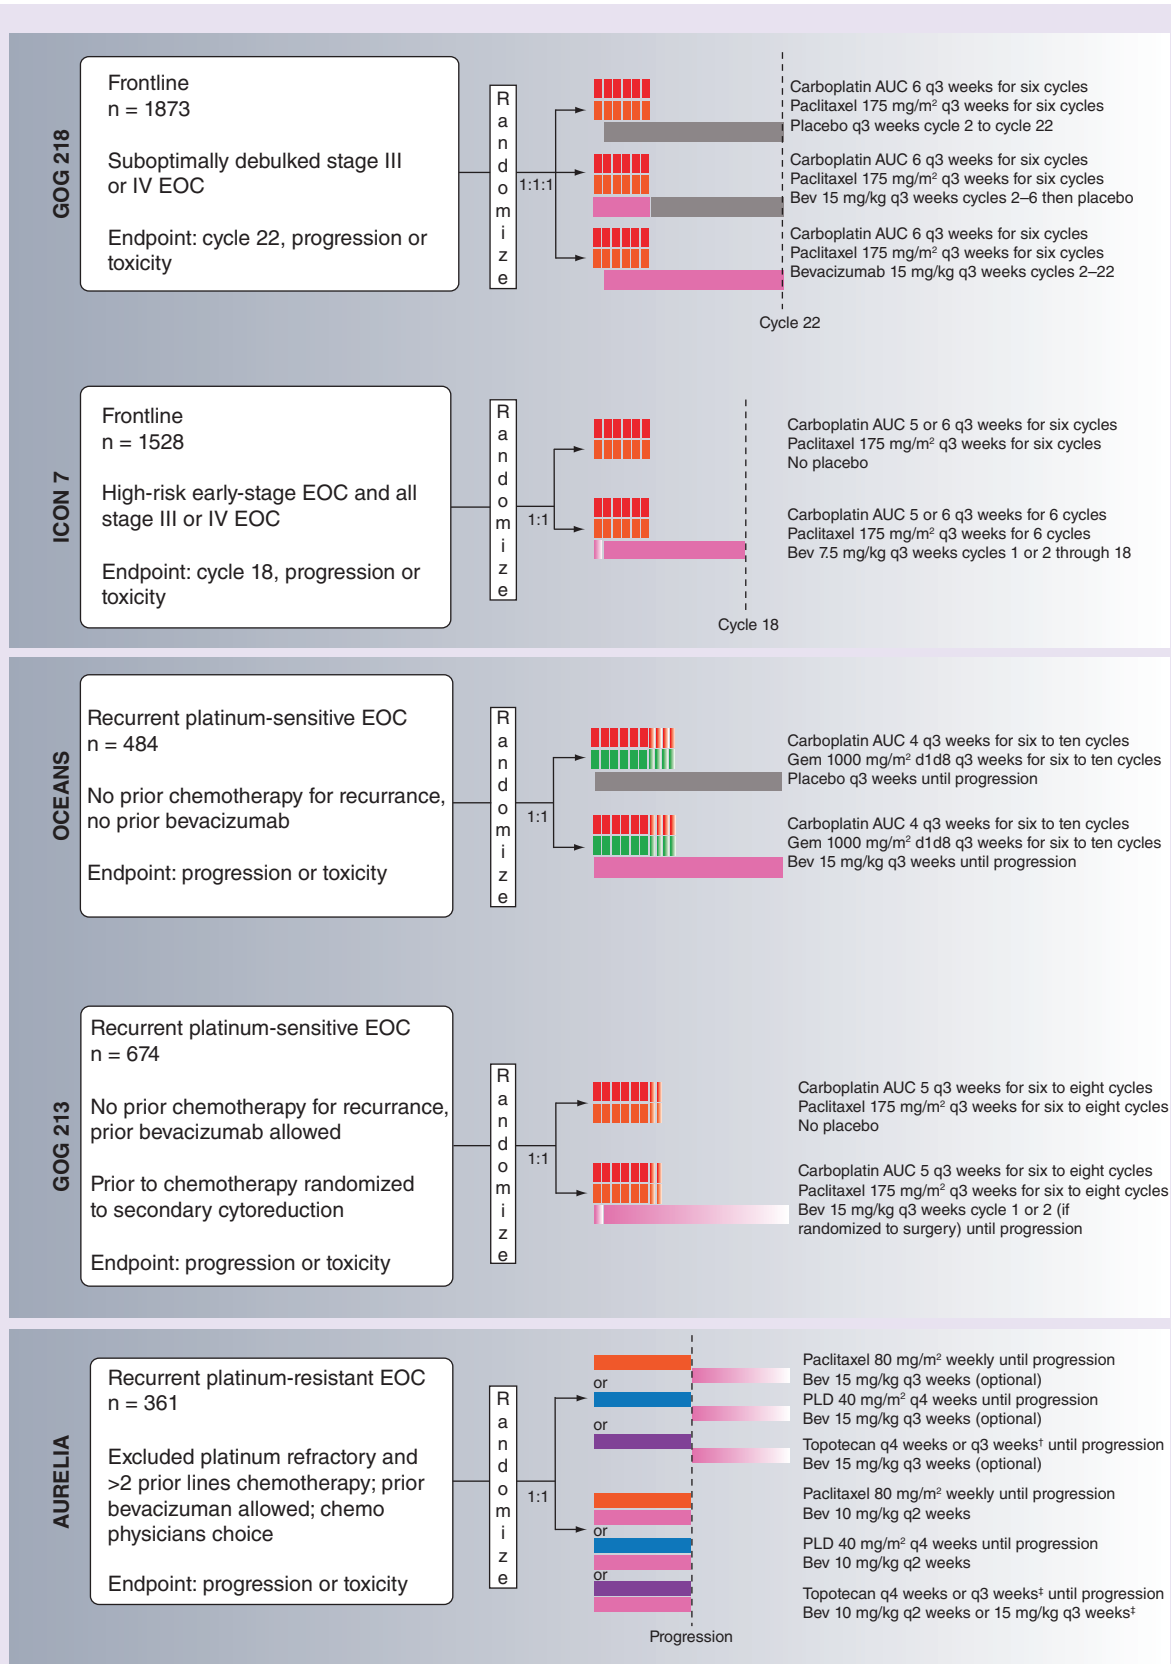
GOG 218

Frontline
n = 1873

Suboptimally debulked stage III or IV EOC

Endpoint: cycle 22, progression or toxicity

Randomize

1:1:1

Carboplatin AUC 6 q3 weeks for six cycles
Paclitaxel 175 mg/m$^2$ q3 weeks for six cycles
Placebo q3 weeks cycle 2 to cycle 22

Carboplatin AUC 6 q3 weeks for six cycles
Paclitaxel 175 mg/m$^2$ q3 weeks for six cycles
Bev 15 mg/kg q3 weeks cycles 2–6 then placebo

Carboplatin AUC 6 q3 weeks for six cycles
Paclitaxel 175 mg/m$^2$ q3 weeks for six cycles
Bevacizumab 15 mg/kg q3 weeks cycles 2–22

Cycle 22

ICON 7

Frontline
n = 1528

High-risk early-stage EOC and all stage III or IV EOC

Endpoint: cycle 18, progression or toxicity

Randomize

1:1

Carboplatin AUC 5 or 6 q3 weeks for six cycles
Paclitaxel 175 mg/m$^2$ q3 weeks for six cycles
No placebo

Carboplatin AUC 5 or 6 q3 weeks for 6 cycles
Paclitaxel 175 mg/m$^2$ q3 weeks for 6 cycles
Bev 7.5 mg/kg q3 weeks cycles 1 or 2 through 18

Cycle 18

OCEANS

Recurrent platinum-sensitive EOC
n = 484

No prior chemotherapy for recurrance, no prior bevacizumab

Endpoint: progression or toxicity

Randomize

1:1

Carboplatin AUC 4 q3 weeks for six to ten cycles
Gem 1000 mg/m$^2$ d1d8 q3 weeks for six to ten cycles
Placebo q3 weeks until progression

Carboplatin AUC 4 q3 weeks for six to ten cycles
Gem 1000 mg/m$^2$ d1d8 q3 weeks for six to ten cycles
Bev 15 mg/kg q3 weeks until progression

GOG 213

Recurrent platinum-sensitive EOC
n = 674

No prior chemotherapy for recurrance, prior bevacizumab allowed

Prior to chemotherapy randomized to secondary cytoreduction

Endpoint: progression or toxicity

Randomize

1:1

Carboplatin AUC 5 q3 weeks for six to eight cycles
Paclitaxel 175 mg/m$^2$ q3 weeks for six to eight cycles
No placebo

Carboplatin AUC 5 q3 weeks for six to eight cycles
Paclitaxel 175 mg/m$^2$ q3 weeks for six to eight cycles
Bev 15 mg/kg q3 weeks cycle 1 or 2 (if randomized to surgery) until progression

AURELIA

Recurrent platinum-resistant EOC
n = 361

Excluded platinum refractory and >2 prior lines chemotherapy; prior bevacizuman allowed; chemo physicians choice

Endpoint: progression or toxicity

Randomize

1:1

or
or

Paclitaxel 80 mg/m$^2$ weekly until progression
Bev 15 mg/kg q3 weeks (optional)
PLD 40 mg/m$^2$ q4 weeks until progression
Bev 15 mg/kg q3 weeks (optional)
Topotecan q4 weeks or q3 weeks$^†$ until progression
Bev 15 mg/kg q3 weeks (optional)

or
or

Paclitaxel 80 mg/m$^2$ weekly until progression
Bev 10 mg/kg q2 weeks
PLD 40 mg/m$^2$ q4 weeks until progression
Bev 10 mg/kg q2 weeks
Topotecan q4 weeks or q3 weeks$^‡$ until progression
Bev 10 mg/kg q2 weeks or 15 mg/kg q3 weeks$^‡$

Progression